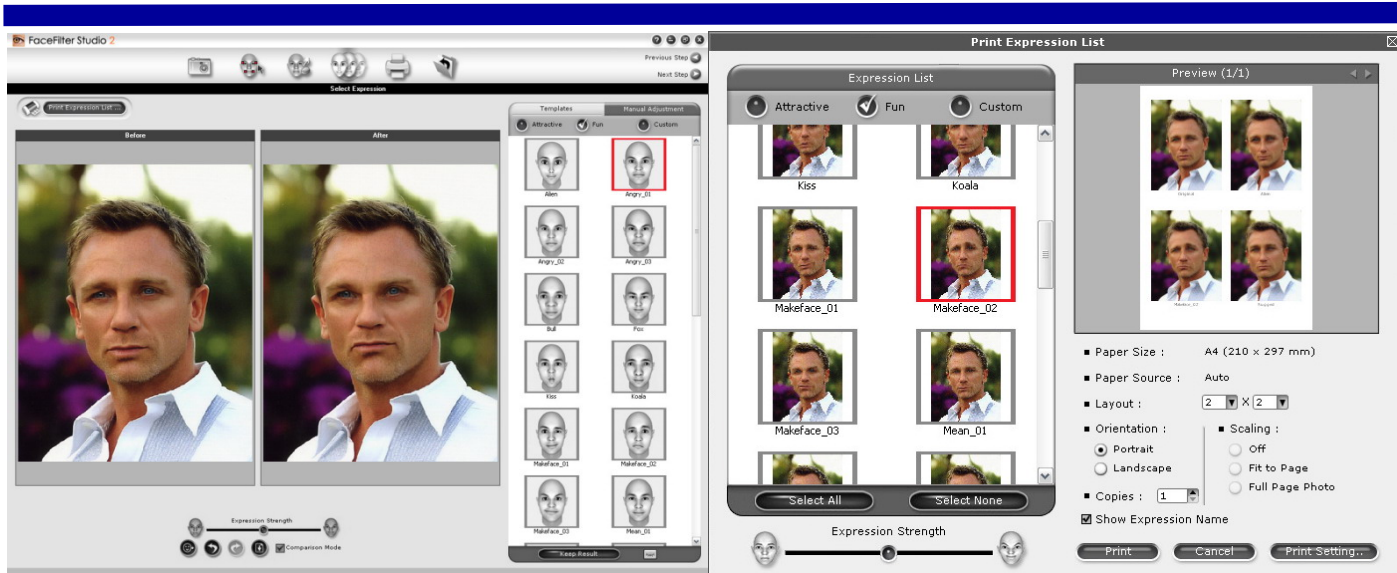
FaceFilter Studio 2

Previous Step
Next Step

Select Expression

Print Expression List

Before

After

Templates
Manual Adjustment
Attractive
Fun
Custom

Alien
Angry_01
Angry_02
Angry_03
Bull
Fox
Kiss
Koala
Makeface_01
Makeface_02
Makeface_03
Mean_01

Keep Result

Expression Strength

Comparison Mode

Print Expression List

Expression List
Attractive
Fun
Custom

Kiss
Koala
Makeface_01
Makeface_02
Makeface_03
Mean_01

Select All
Select None

Expression Strength

Preview (1/1)

Paper Size : A4 (210 × 297 mm)
Paper Source : Auto
Layout : 2 X 2
Orientation :
Portrait
Landscape
Scaling :
Off
Fit to Page
Full Page Photo
Copies : 1
Show Expression Name

Print
Cancel
Print Setting..